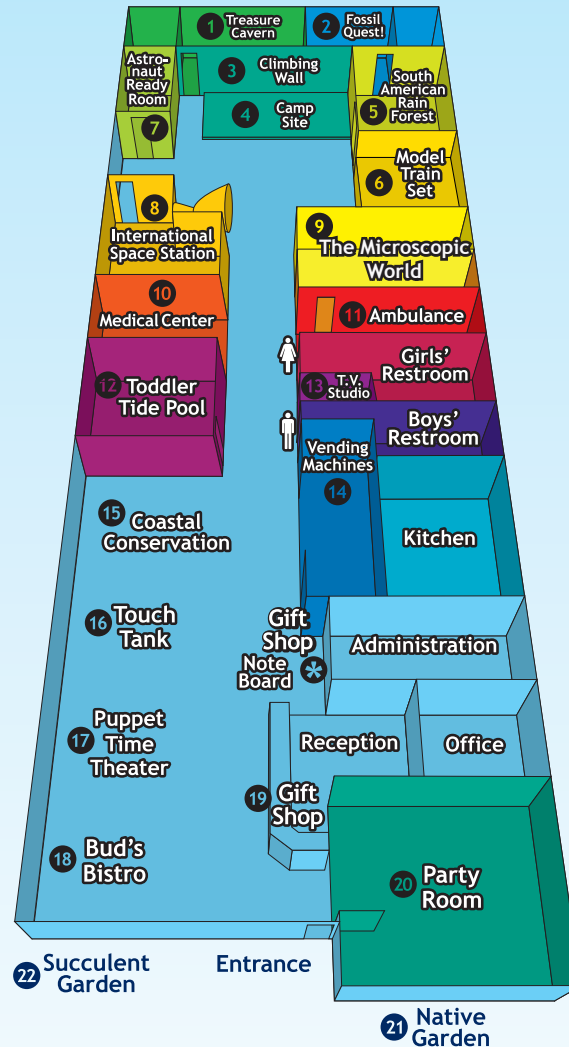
1 Treasure Cavern
2 Fossil Quest!
Astronaut Ready Room
7
3 Climbing Wall
4 Camp Site
5 South American Rain Forest
6 Model Train Set
8
International Space Station
9 The Microscopic World
10
Medical Center
11 Ambulance
12 Toddler Tide Pool
Girls' Restroom
13 T.V. Studio
Boys' Restroom
Vending Machines
14
Kitchen
15 Coastal Conservation
16 Touch Tank
Gift Shop
Note Board
Administration
17 Puppet Time Theater
Reception
Office
19 Gift Shop
18 Bud's Bistro
20 Party Room
22 Succulent Garden
Entrance
21 Native Garden